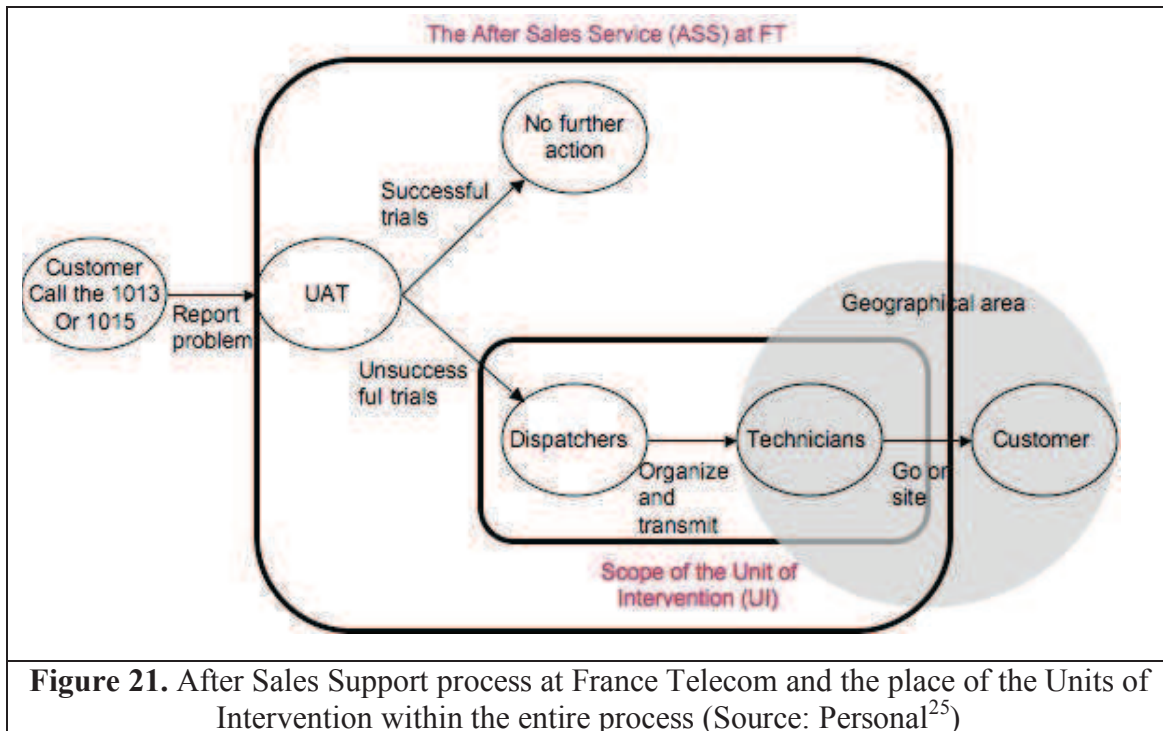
The After Sales Service (ASS) at FT

No further action

Successful trials

Customer Call the 1013 Or 1015

Report problem

UAT

Geographical area

Unsuccess ful trials

Dispatchers

Technicians

Customer

Organize and transmit

Go on site

Scope of the Unit of Intervention (UI)

**Figure 21.** After Sales Support process at France Telecom and the place of the Units of Intervention within the entire process (Source: Personal$^{25}$)